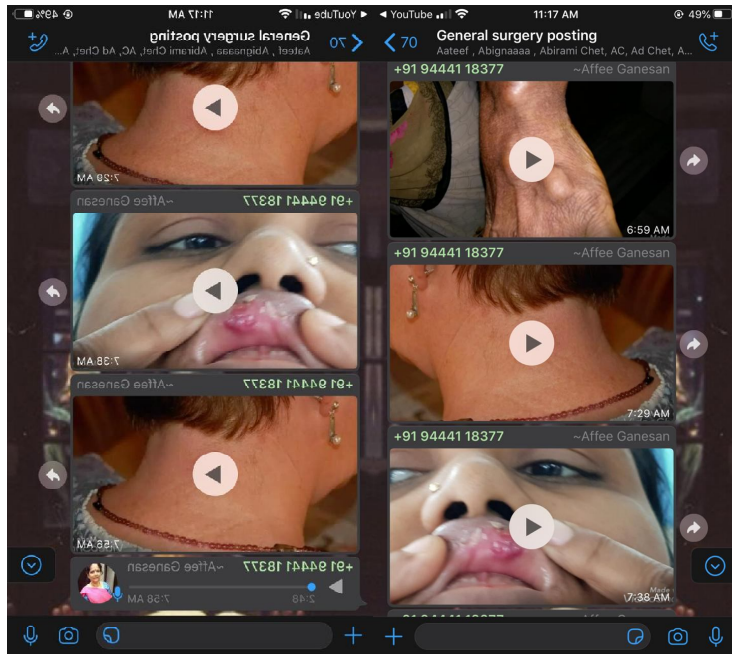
49% 11:17 AM YouTube
70 General surgery posting
Aateef , Abignaaaa , Abirami Chet, AC, Ad Chet, A...
7:29 AM
+91 94441 18377 ~Affee Ganesan
7:38 AM
+91 94441 18377 ~Affee Ganesan
7:53 AM
+91 94441 18377 ~Affee Ganesan
2:48 7:58 AM

YouTube 11:17 AM 49%
70 General surgery posting
Aateef , Abignaaaa , Abirami Chet, AC, Ad Chet, A...
+91 94441 18377 ~Affee Ganesan
6:59 AM
+91 94441 18377 ~Affee Ganesan
7:29 AM
+91 94441 18377 ~Affee Ganesan
7:38 AM